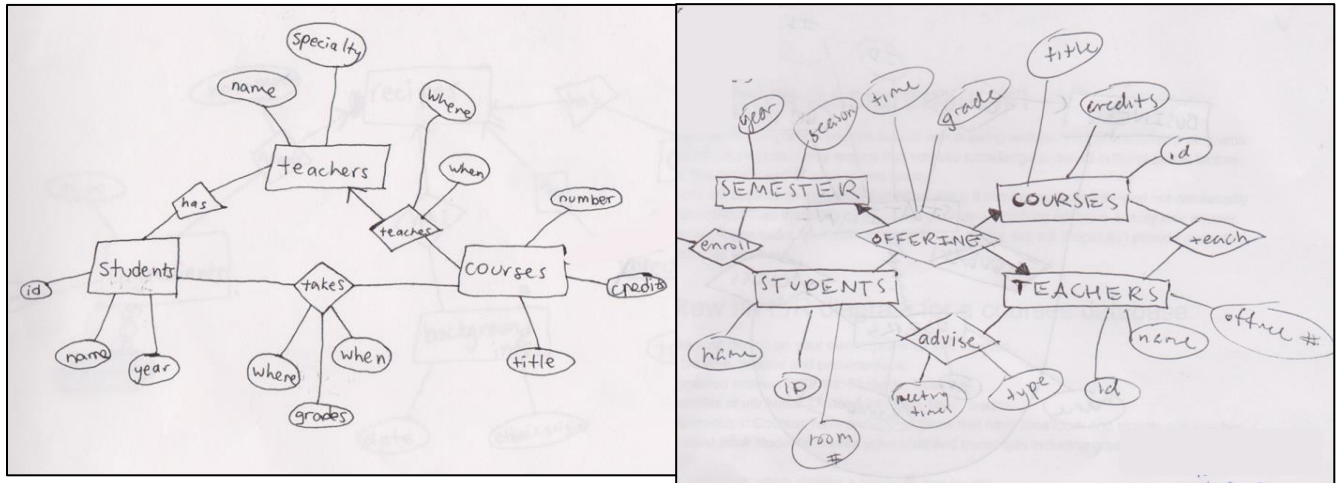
specialty
name
where
teachers
when
has
teaches
number
Students
takes
courses
id
credits
when
name
year
where
title
grades

title
year
season
time
grade
credits
id
SEMESTER
COURSES
OFFERING
enroll
teach
STUDENTS
TEACHERS
office #
advise
name
name
ID
meeting times
type
id
room #